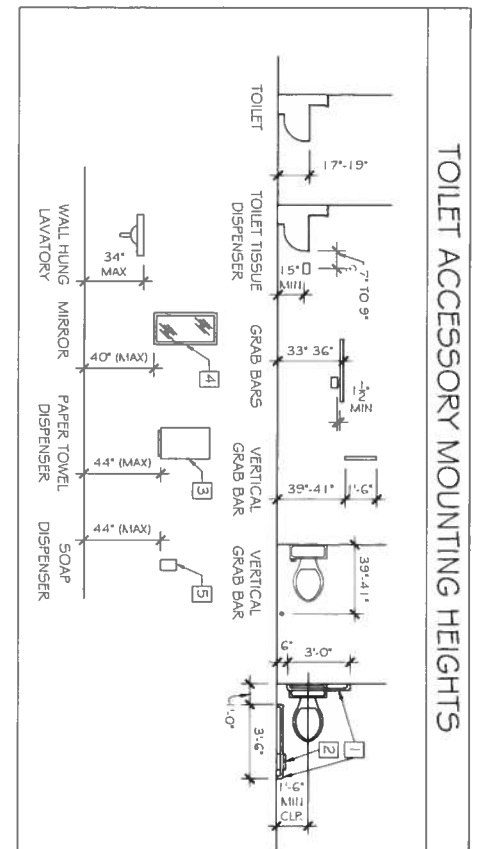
TOILET ACCESSORY MOUNTING HEIGHTS

TOILET

17"-19"

TOILET TISSUE DISPENSER

15" MIN

7" TO 9"

GRAB BARS

33" 36"

$1\frac{1}{2}$" MIN

VERTICAL GRAB BAR

39"-41"

1'-6"

VERTICAL GRAB BAR

39"-41"

6"

3'-0"

1'-0"

3'-6"

1'-6" MIN CLR.

1

2

WALL HUNG LAVATORY

34" MAX

MIRROR

40" (MAX)

4

PAPER TOWEL DISPENSER

44" (MAX)

3

SOAP DISPENSER

44" (MAX)

5